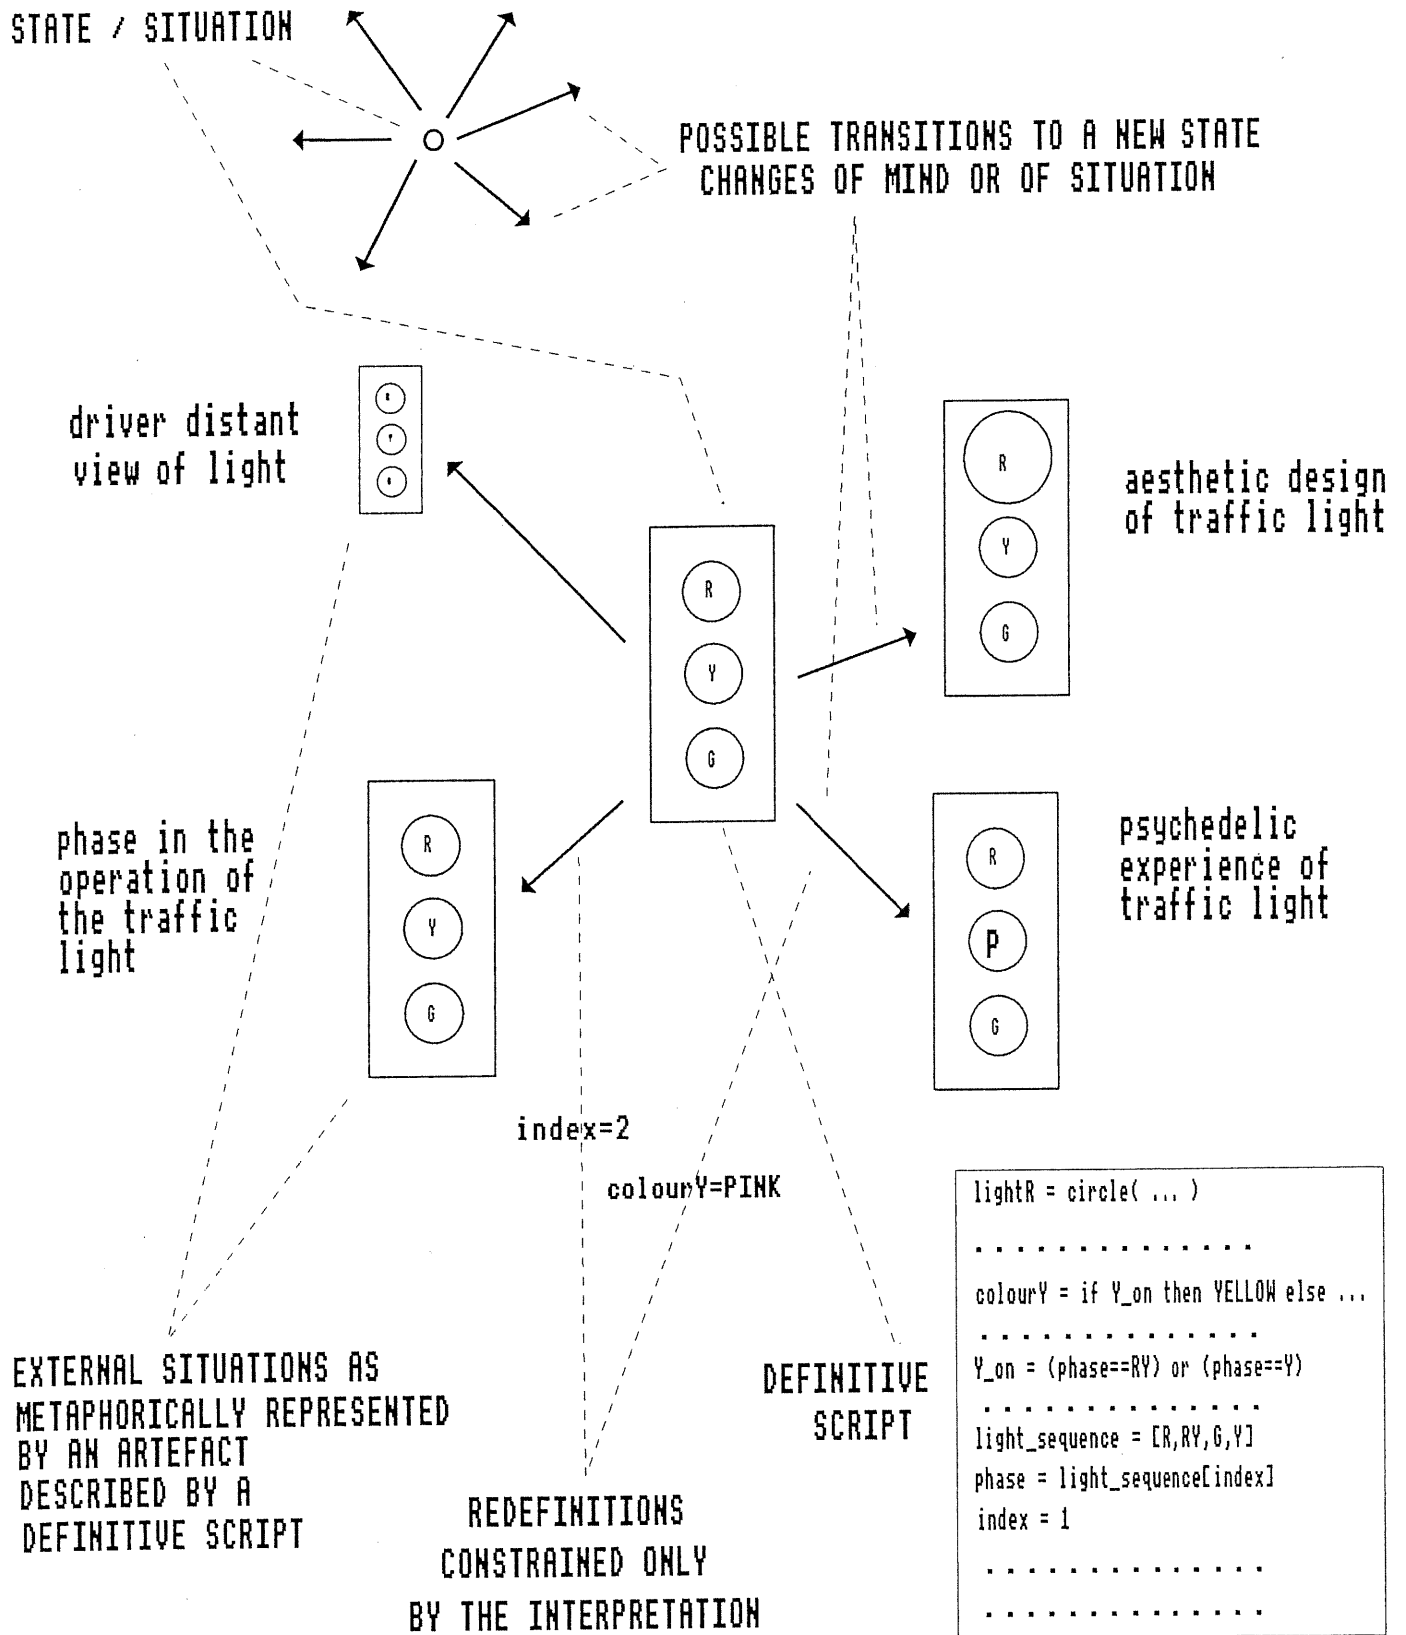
STATE / SITUATION

POSSIBLE TRANSITIONS TO A NEW STATE
CHANGES OF MIND OR OF SITUATION

driver distant view of light

aesthetic design of traffic light

R
Y
G

R
Y
G

phase in the operation of the traffic light

R
Y
G

psychedelic experience of traffic light

R
P
G

index=2

colourY=PINK

lightR = circle( ... )

. . . . . . . . . . . . . .

colourY = if Y_on then YELLOW else ...

. . . . . . . . . . . . . .

Y_on = (phase==RY) or (phase==Y)

. . . . . . . . . . . . . .

light_sequence = [R,RY,G,Y]

phase = light_sequence[index]

index = 1

. . . . . . . . . . . . .

. . . . . . . . . . . . .

EXTERNAL SITUATIONS AS METAPHORICALLY REPRESENTED BY AN ARTEFACT DESCRIBED BY A DEFINITIVE SCRIPT

DEFINITIVE SCRIPT

REDEFINITIONS CONSTRAINED ONLY BY THE INTERPRETATION